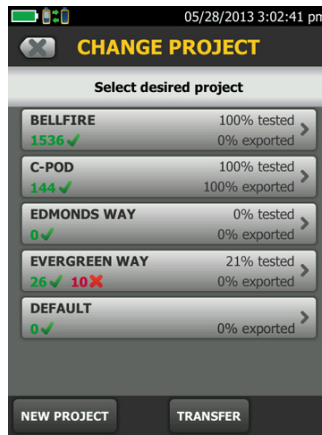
05/28/2013 3:02:41 pm

CHANGE PROJECT

Select desired project

BELLFIRE
100% tested
1536 ✓
0% exported

C-POD
100% tested
144 ✓
100% exported

EDMONDS WAY
0% tested
0 ✓
0% exported

EVERGREEN WAY
21% tested
26 ✓ 10 ✗
0% exported

DEFAULT
0 ✓
0% exported

NEW PROJECT
TRANSFER